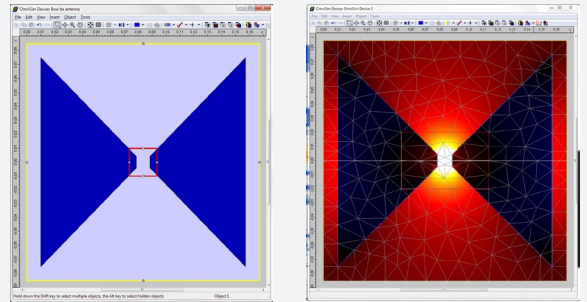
OmniSim Device: Bow tie antenna
File Edit View Insert Object Tools
Hold down the Shift key to select multiple objects, the Alt key to select hidden objects
Object 5

OmniSim Device: OmniSim Device 2
File Edit View Insert Object Tools